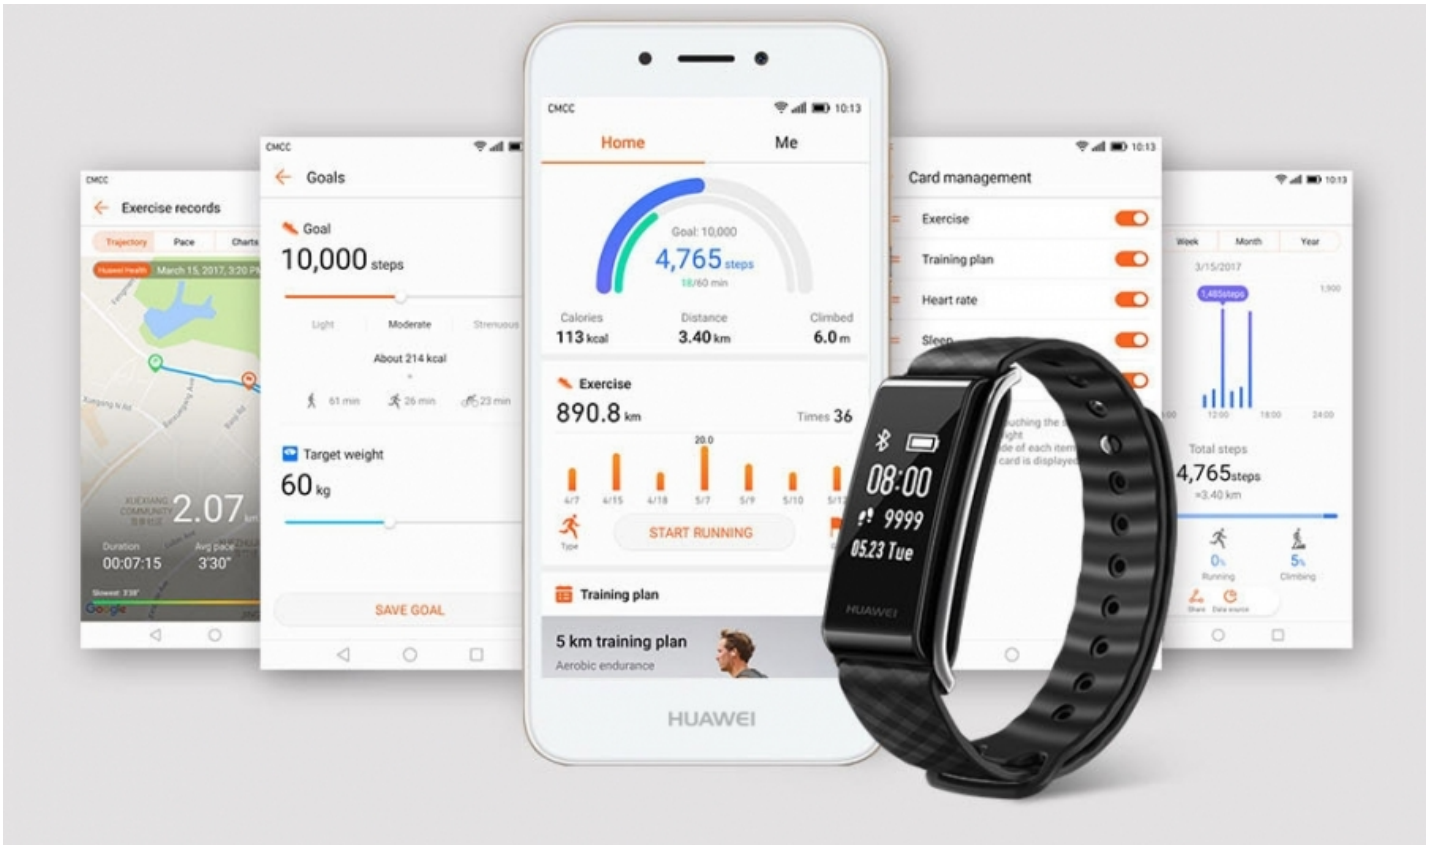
CMCC
Exercise records
Trajectory Pace Charts
Huawei Health March 15, 2017, 3:20 PM
2.07 km
Duration 00:07:15
Avg pace 3'30"

CMCC
Goals
Goal
10,000 steps
Light Moderate Strenuous
About 214 kcal
61 min 26 min 23 min
Target weight
60 kg
SAVE GOAL

CMCC 10:13
Home Me
Goal: 10,000
4,765 steps
18/60 min
Calories 113 kcal
Distance 3.40 km
Climbed 6.0 m
Exercise
890.8 km
Times 36
20.0
4/7 4/15 4/18 5/7 5/9 5/10 5/1
Type
START RUNNING
Training plan
5 km training plan
Aerobic endurance
HUAWEI

10:13
Card management
Exercise
Training plan
Heart rate
Sleep

10:13
Week Month Year
3/15/2017
1,485steps
1,500
12:00 18:00 24:00
Total steps
4,765steps
≈3.40 km
0 Running
5 Climbing
Share Data source

08:00
9999
05.23 Tue
HUAWEI